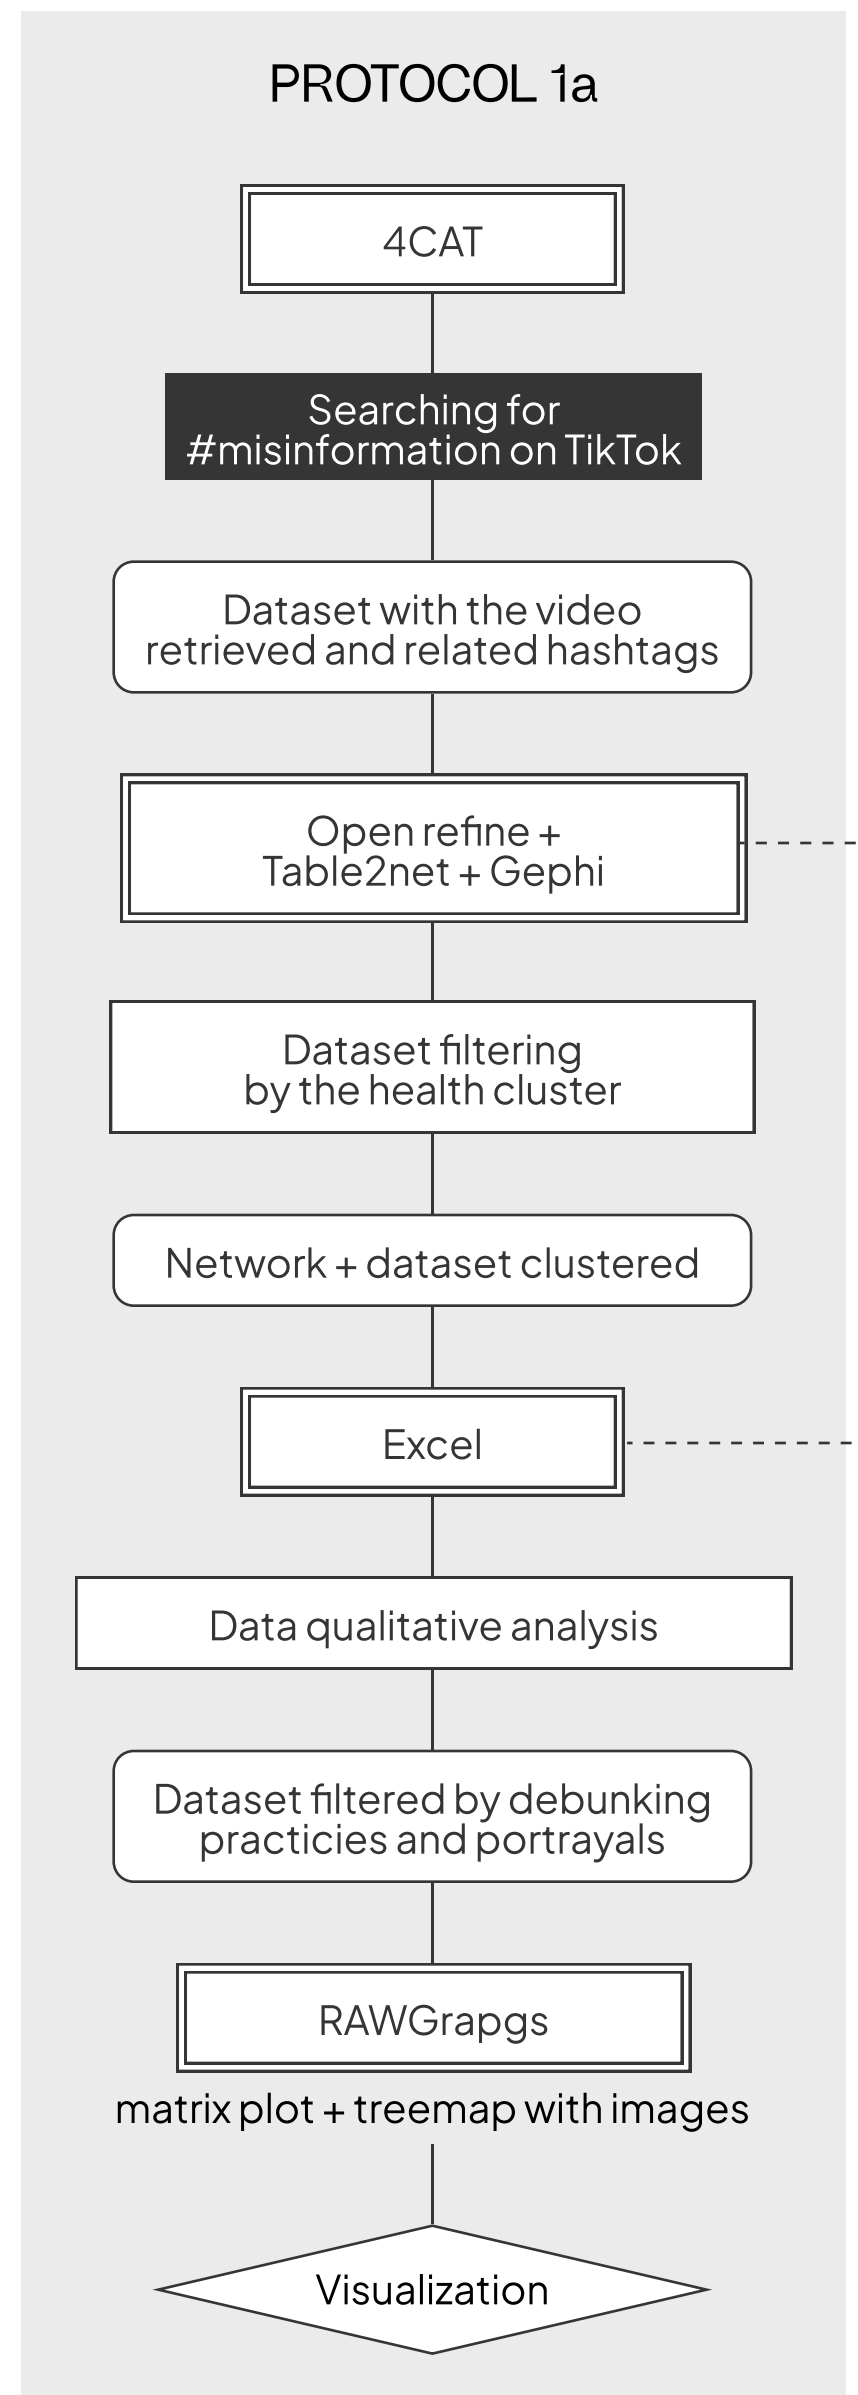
PROTOCOL 1a

4CAT

Searching for #misinformation on TikTok

Dataset with the video retrieved and related hashtags

Open refine + Table2net + Gephi

Dataset filtering by the health cluster

Network + dataset clustered

Excel

Data qualitative analysis

Dataset filtered by debunking practicies and portrayals

RAWGrapgs

matrix plot + treemap with images

Visualization